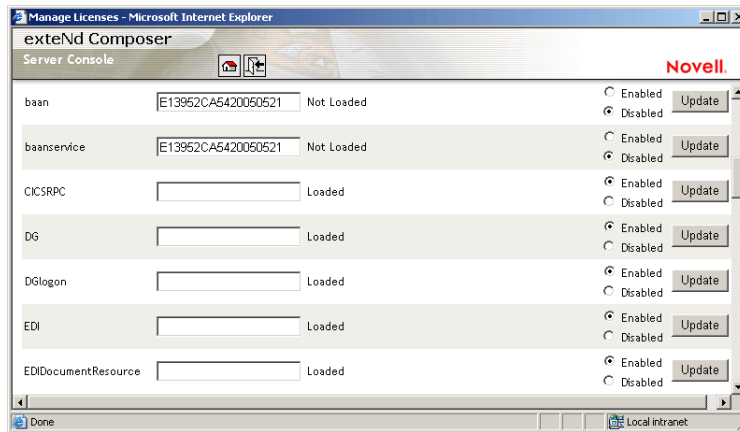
Manage Licenses - Microsoft Internet Explorer

exteNd Composer
Server Console

Novell.

| | | | | |
|---|---|---|---|---|
| baan | E13952CA5420050521 | Not Loaded | Enabled Disabled | Update |
| baanservice | E13952CA5420050521 | Not Loaded | Enabled Disabled | Update |
| CICSRPC | | Loaded | Enabled Disabled | Update |
| DG | | Loaded | Enabled Disabled | Update |
| DGlogon | | Loaded | Enabled Disabled | Update |
| EDI | | Loaded | Enabled Disabled | Update |
| EDIDocumentResource | | Loaded | Enabled Disabled | Update |

Done
Local intranet